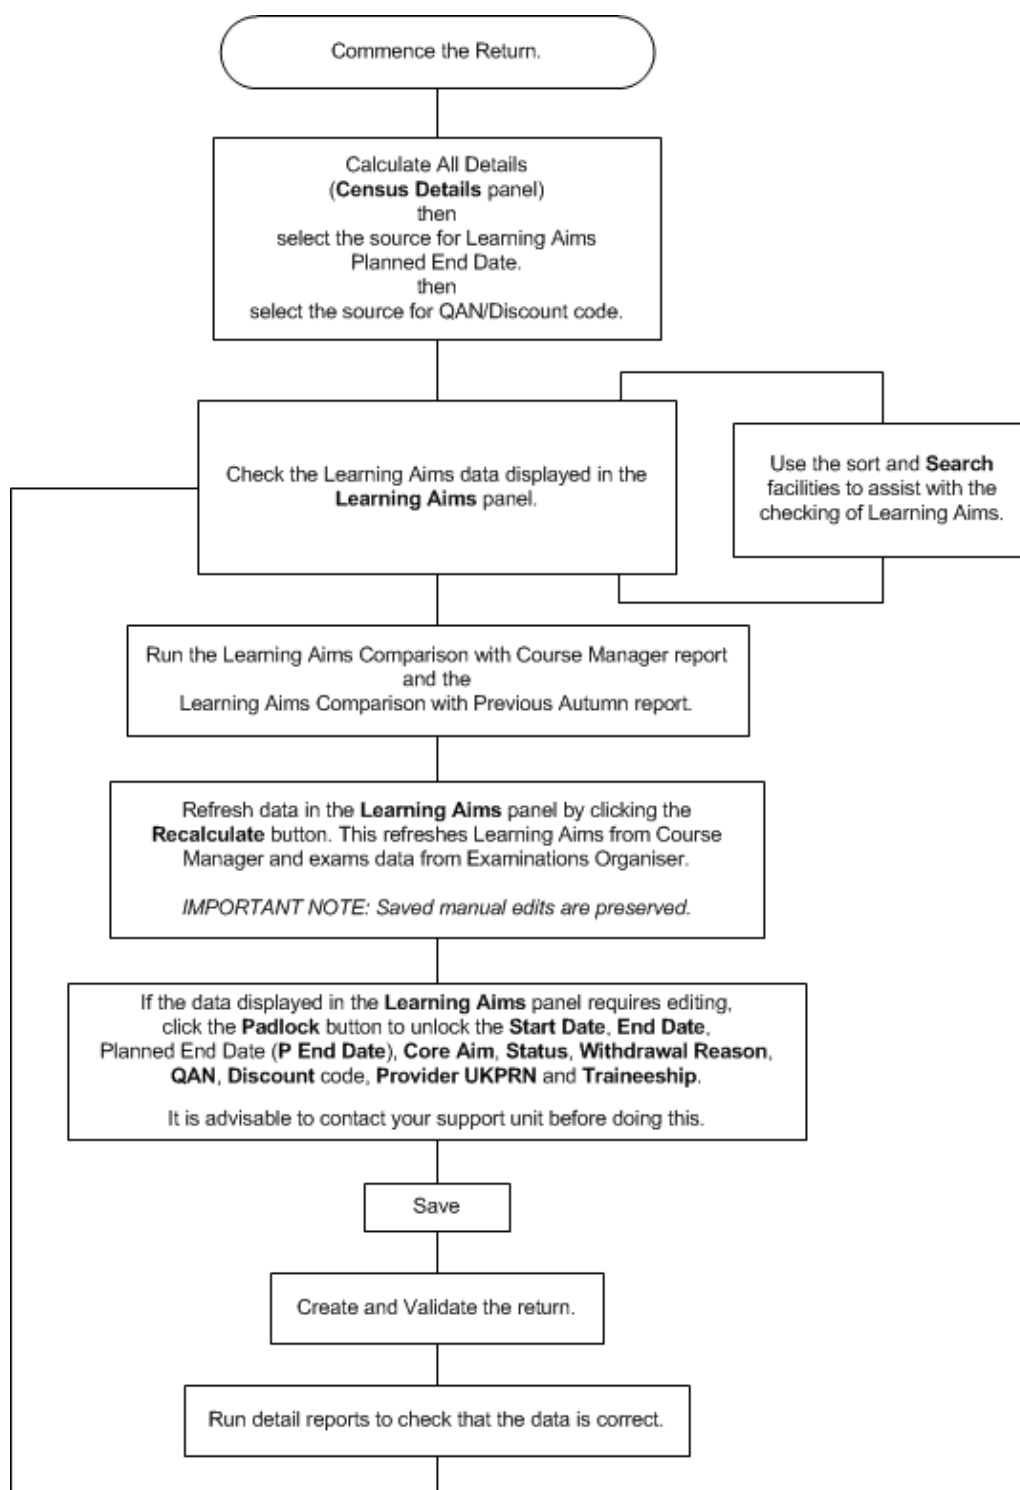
Commence the Return.

Calculate All Details
(Census Details panel)
then
select the source for Learning Aims Planned End Date.
then
select the source for QAN/Discount code.

Check the Learning Aims data displayed in the Learning Aims panel.

Use the sort and Search facilities to assist with the checking of Learning Aims.

Run the Learning Aims Comparison with Course Manager report and the Learning Aims Comparison with Previous Autumn report.

Refresh data in the Learning Aims panel by clicking the Recalculate button. This refreshes Learning Aims from Course Manager and exams data from Examinations Organiser.

IMPORTANT NOTE: Saved manual edits are preserved.

If the data displayed in the Learning Aims panel requires editing, click the Padlock button to unlock the Start Date, End Date, Planned End Date (P End Date), Core Aim, Status, Withdrawal Reason, QAN, Discount code, Provider UKPRN and Traineeship.

It is advisable to contact your support unit before doing this.

Save

Create and Validate the return.

Run detail reports to check that the data is correct.